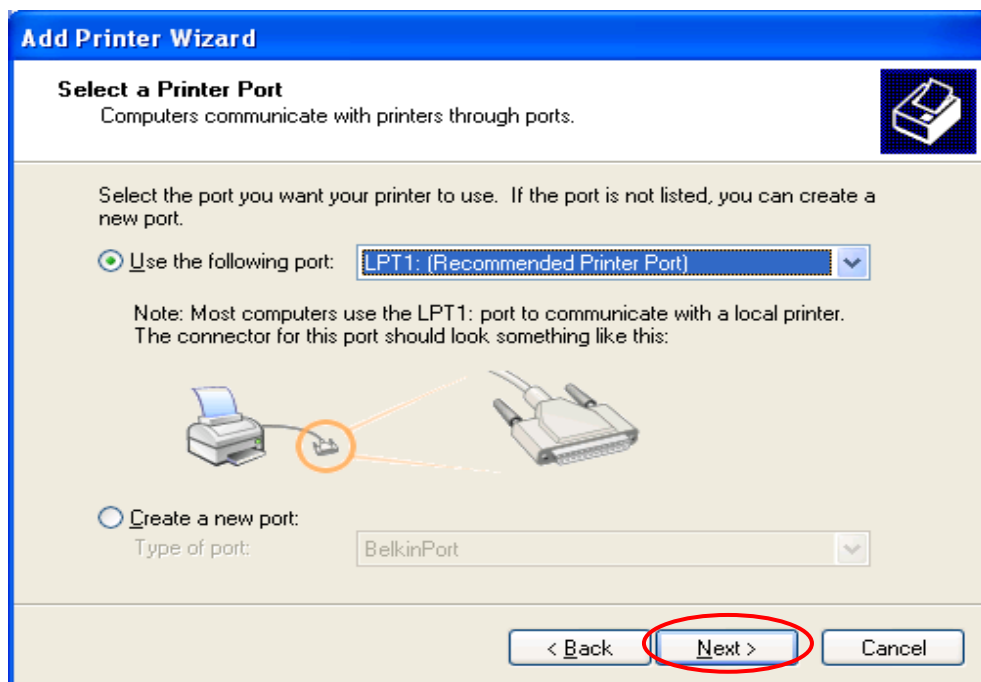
Add Printer Wizard

Select a Printer Port
Computers communicate with printers through ports.

Select the port you want your printer to use. If the port is not listed, you can create a new port.

Use the following port: LPT1: (Recommended Printer Port)

Note: Most computers use the LPT1: port to communicate with a local printer. The connector for this port should look something like this:

Create a new port:
Type of port: BelkinPort

< Back
Next >
Cancel